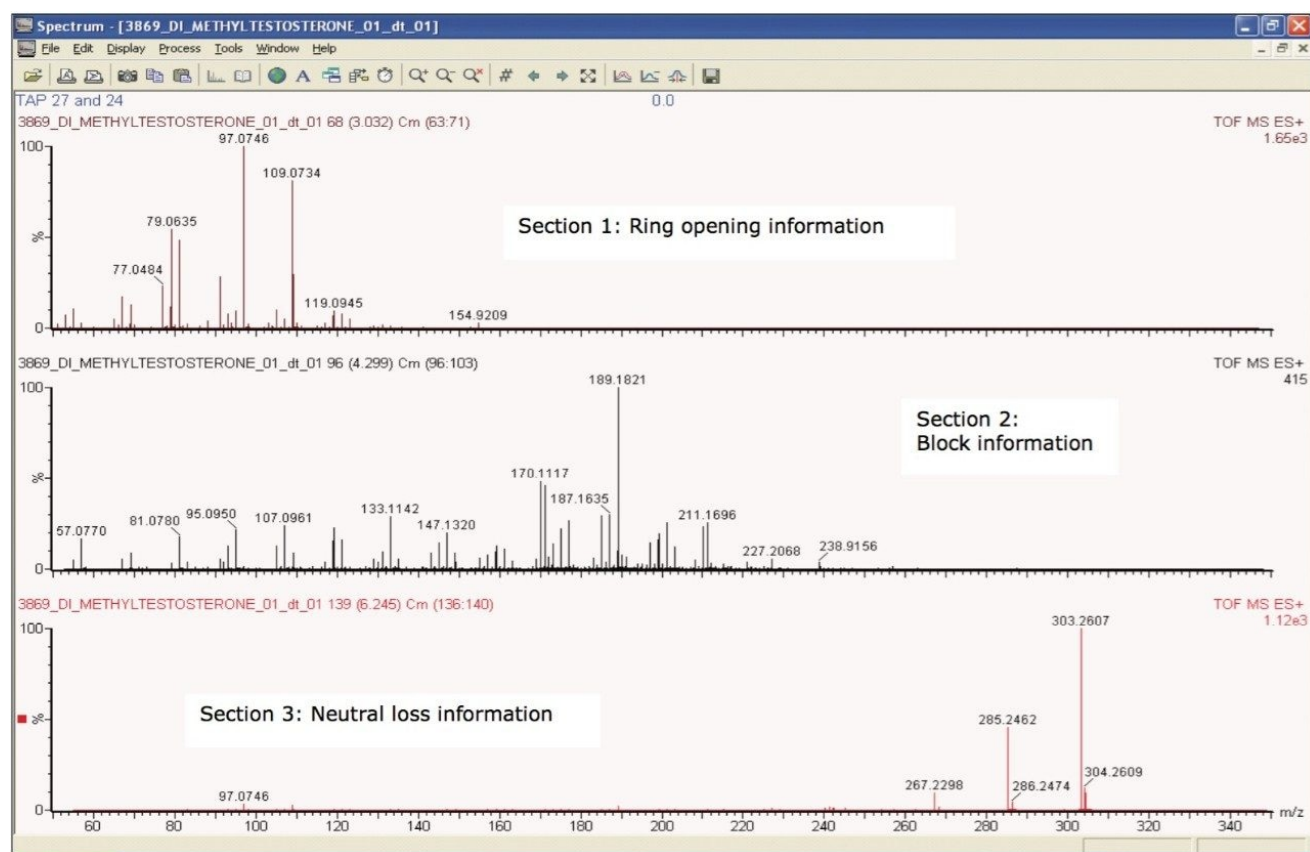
Spectrum - [3869_DI_METHYLTESTOSTERONE_01_dt_01]

File Edit Display Process Tools Window Help

TAP 27 and 24 0.0

3869_DI_METHYLTESTOSTERONE_01_dt_01 68 (3.032) Cm (63:71) TOF MS ES+ 1.65e3

100 %

0

97.0746
109.0734
79.0635
77.0484
119.0945
154.9209

Section 1: Ring opening information

3869_DI_METHYLTESTOSTERONE_01_dt_01 96 (4.299) Cm (96:103) TOF MS ES+ 415

100 %

0

189.1821
170.1117
187.1635
211.1696
133.1142
147.1320
57.0770
81.0780
95.0950
107.0961
227.2068
238.9156

Section 2: Block information

3869_DI_METHYLTESTOSTERONE_01_dt_01 139 (6.245) Cm (136:140) TOF MS ES+ 1.12e3

100 %

0

303.2607
285.2462
304.2609
267.2298
286.2474
97.0746

Section 3: Neutral loss information

60 80 100 120 140 160 180 200 220 240 260 280 300 320 340 m/z